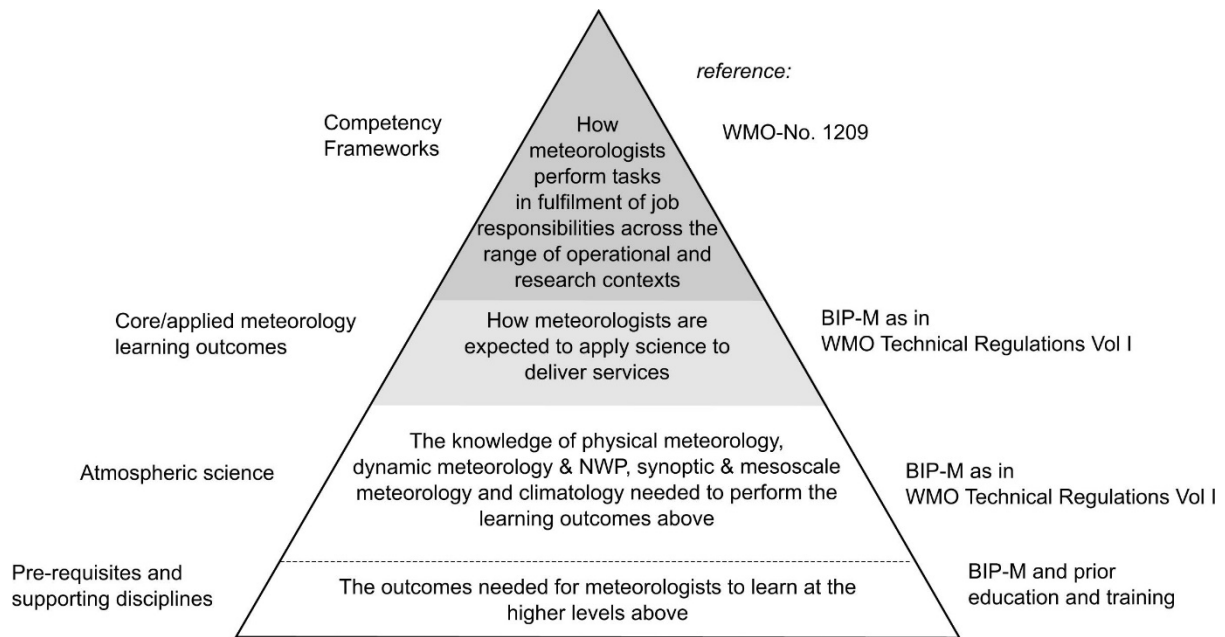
reference:

Competency Frameworks

How meteorologists perform tasks in fulfilment of job responsibilities across the range of operational and research contexts

WMO-No. 1209

Core/applied meteorology learning outcomes

How meteorologists are expected to apply science to deliver services

BIP-M as in WMO Technical Regulations Vol I

Atmospheric science

The knowledge of physical meteorology, dynamic meteorology & NWP, synoptic & mesoscale meteorology and climatology needed to perform the learning outcomes above

BIP-M as in WMO Technical Regulations Vol I

Pre-requisites and supporting disciplines

The outcomes needed for meteorologists to learn at the higher levels above

BIP-M and prior education and training